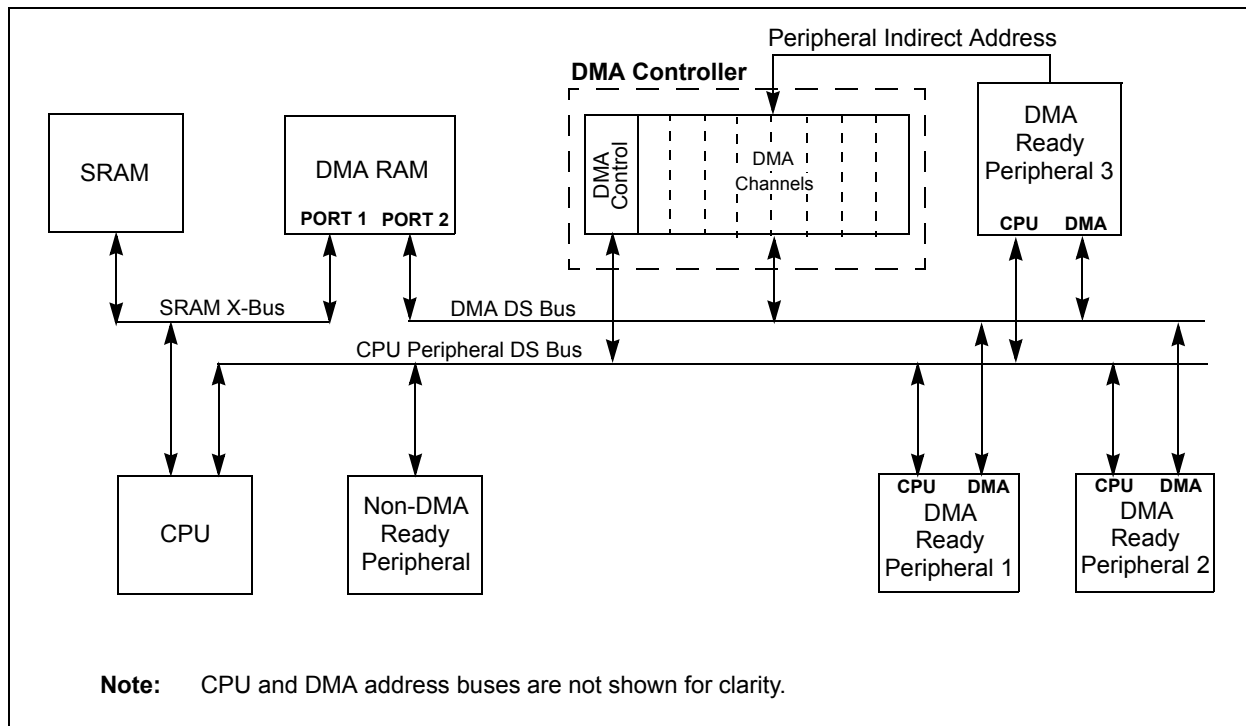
Peripheral Indirect Address

DMA Controller

SRAM

DMA RAM

PORT 1 PORT 2

DMA Control

DMA Channels

DMA Ready Peripheral 3

CPU DMA

SRAM X-Bus

DMA DS Bus

CPU Peripheral DS Bus

CPU

Non-DMA Ready Peripheral

CPU DMA

DMA Ready Peripheral 1

CPU DMA

DMA Ready Peripheral 2

**Note:** CPU and DMA address buses are not shown for clarity.